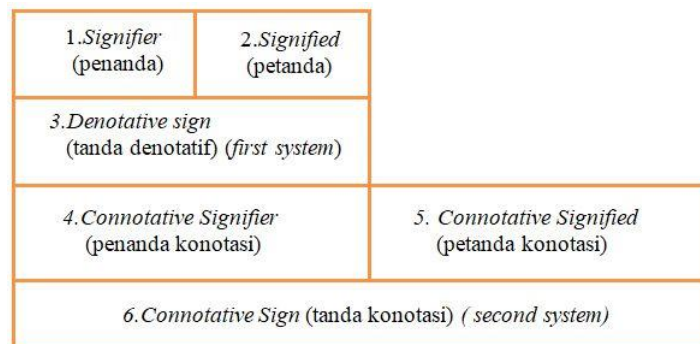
| 1.*Signifier* (penanda) | 2.*Signified* (petanda) | |
|---|---|---|
| 3.*Denotative sign* (tanda denotatif) (*first system*) | | |
| 4.*Connotative Signifier* (penanda konotasi) | | 5. *Connotative Signified* (petanda konotasi) |
| 6.*Connotative Sign* (tanda konotasi) ( *second system)* | | |